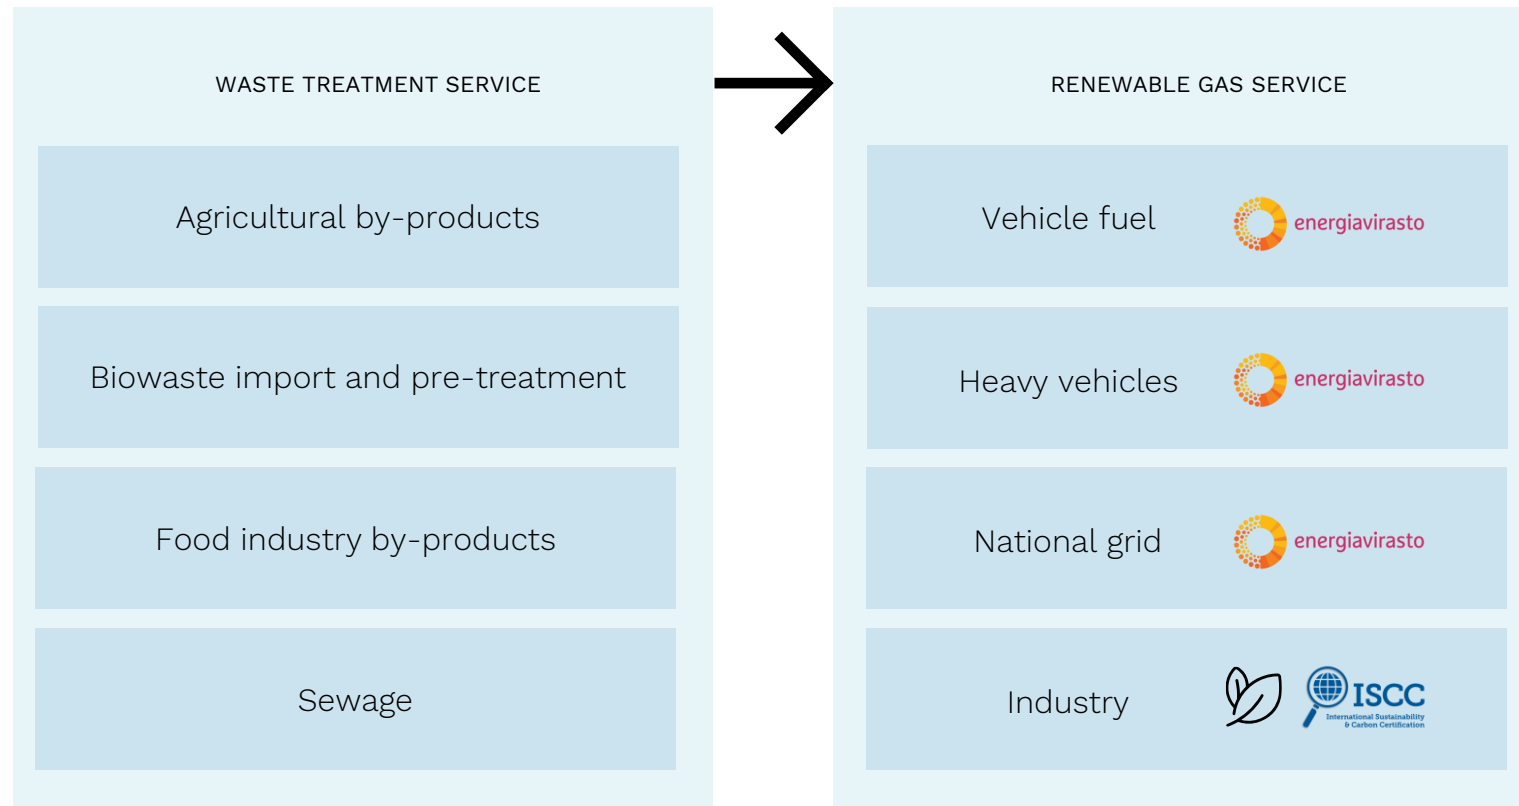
WASTE TREATMENT SERVICE

Agricultural by-products

Biowaste import and pre-treatment

Food industry by-products

Sewage

RENEWABLE GAS SERVICE

Vehicle fuel energiavirasto

Heavy vehicles energiavirasto

National grid energiavirasto

Industry ISCC International Sustainability & Carbon Certification